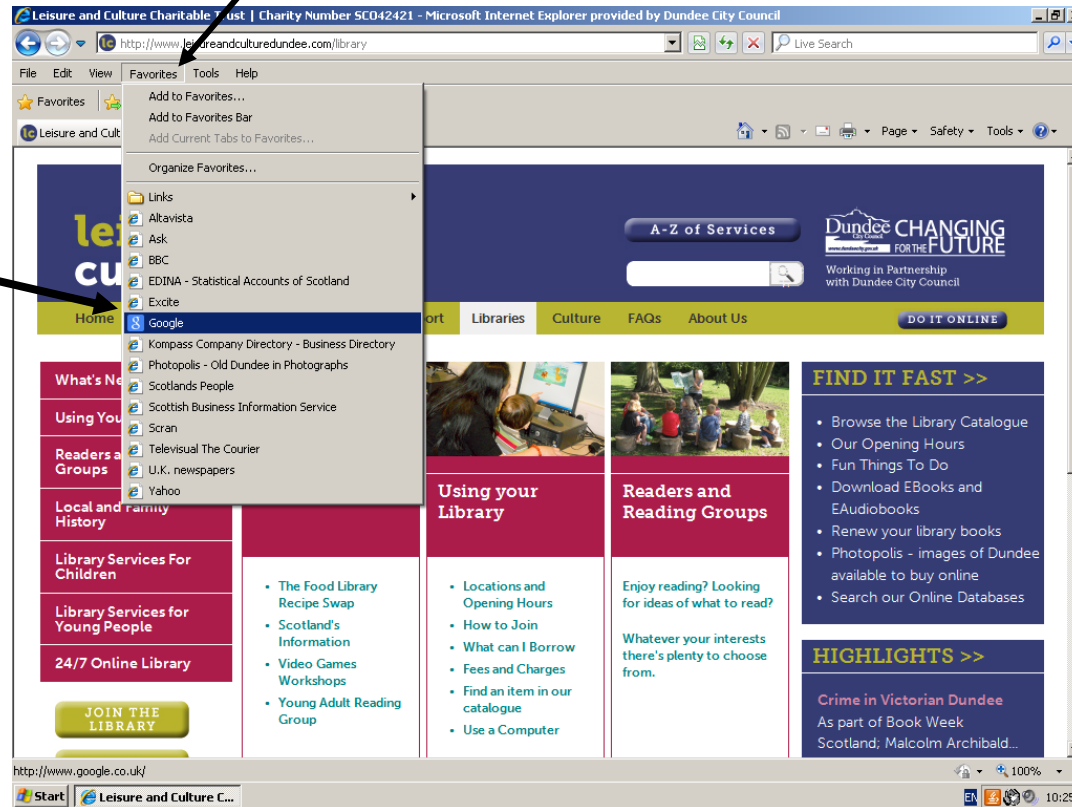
Leisure and Culture Charitable Trust | Charity Number SC042421 - Microsoft Internet Explorer provided by Dundee City Council

http://www.leisureandculturedundee.com/library

Live Search

File Edit View Favorites Tools Help

Favorites

Leisure and Cult

Add to Favorites...
Add to Favorites Bar
Add Current Tabs to Favorites...
Organize Favorites...
Links
Altavista
Ask
BBC
EDINA - Statistical Accounts of Scotland
Excite
Google
Kompass Company Directory - Business Directory
Photopolis - Old Dundee in Photographs
Scotlands People
Scottish Business Information Service
Scran
Televisual The Courier
U.K. newspapers
Yahoo

Page Safety Tools

lei
cu

A-Z of Services

Dundee City Council CHANGING FOR THE FUTURE
Working in Partnership with Dundee City Council

Home ort Libraries Culture FAQs About Us DO IT ONLINE

What's Ne
Using You
Readers a Groups
Local and Family History
Library Services For Children
Library Services for Young People
24/7 Online Library

JOIN THE LIBRARY

Using your Library

Readers and Reading Groups

FIND IT FAST >>
Browse the Library Catalogue
Our Opening Hours
Fun Things To Do
Download EBooks and EAudiobooks
Renew your library books
Photopolis - images of Dundee available to buy online
Search our Online Databases

The Food Library Recipe Swap
Scotland's Information
Video Games Workshops
Young Adult Reading Group

Locations and Opening Hours
How to Join
What can I Borrow
Fees and Charges
Find an item in our catalogue
Use a Computer

Enjoy reading? Looking for ideas of what to read?

Whatever your interests there's plenty to choose from.

HIGHLIGHTS >>
Crime in Victorian Dundee
As part of Book Week Scotland; Malcolm Archibald...

http://www.google.co.uk/

100%

Start Leisure and Culture C...

EN 10:25